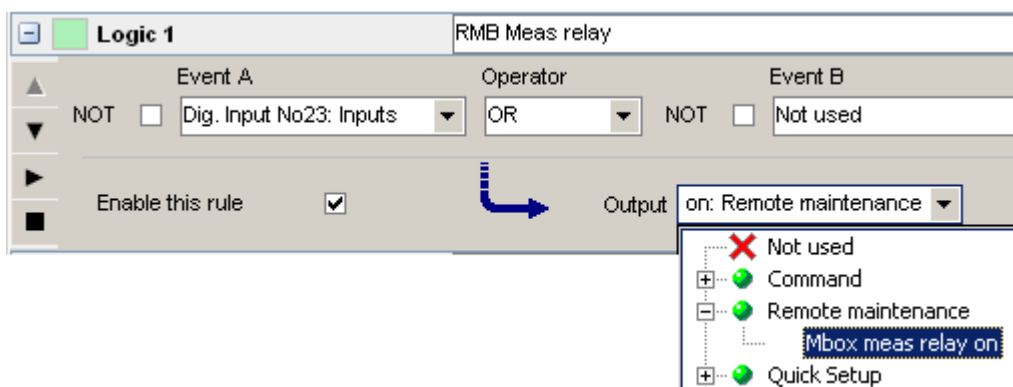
Logic 1

RMB Meas relay

Event A

Operator

Event B

NOT

Dig. Input No23: Inputs

OR

NOT

Not used

Enable this rule

Output

on: Remote maintenance

Not used

Command

Remote maintenance

Mbox meas relay on

Quick Setup